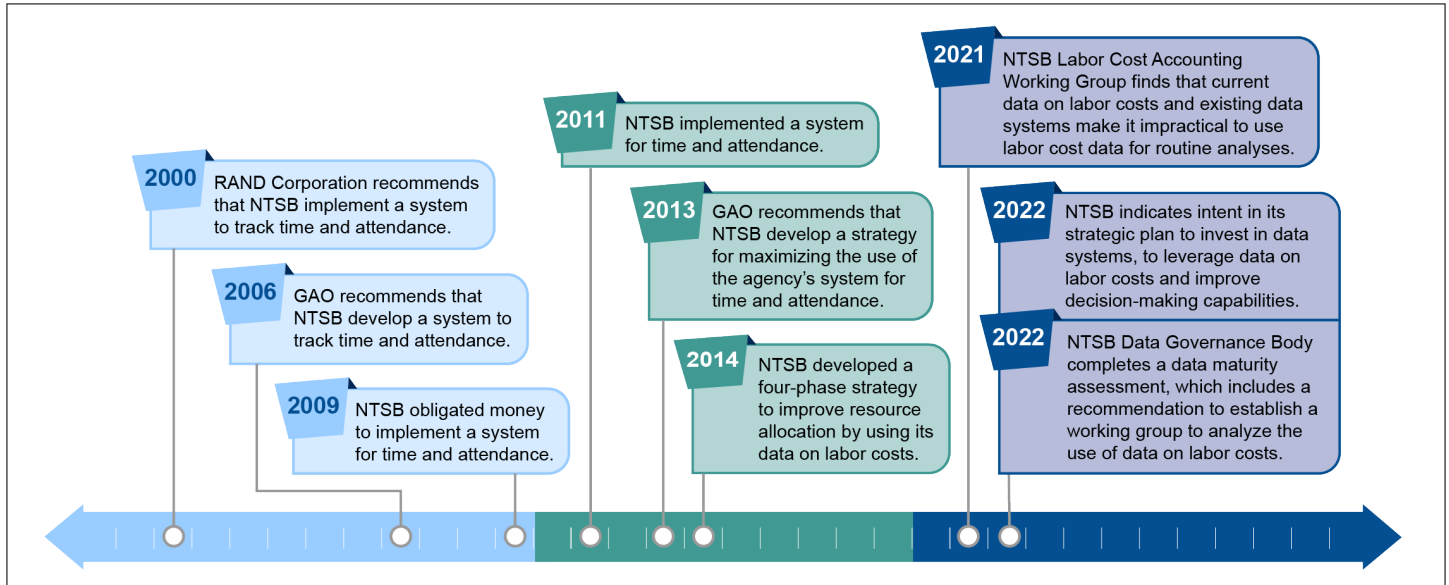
2000 RAND Corporation recommends that NTSB implement a system to track time and attendance.

2006 GAO recommends that NTSB develop a system to track time and attendance.

2009 NTSB obligated money to implement a system for time and attendance.

2011 NTSB implemented a system for time and attendance.

2013 GAO recommends that NTSB develop a strategy for maximizing the use of the agency's system for time and attendance.

2014 NTSB developed a four-phase strategy to improve resource allocation by using its data on labor costs.

2021 NTSB Labor Cost Accounting Working Group finds that current data on labor costs and existing data systems make it impractical to use labor cost data for routine analyses.

2022 NTSB indicates intent in its strategic plan to invest in data systems, to leverage data on labor costs and improve decision-making capabilities.

2022 NTSB Data Governance Body completes a data maturity assessment, which includes a recommendation to establish a working group to analyze the use of data on labor costs.